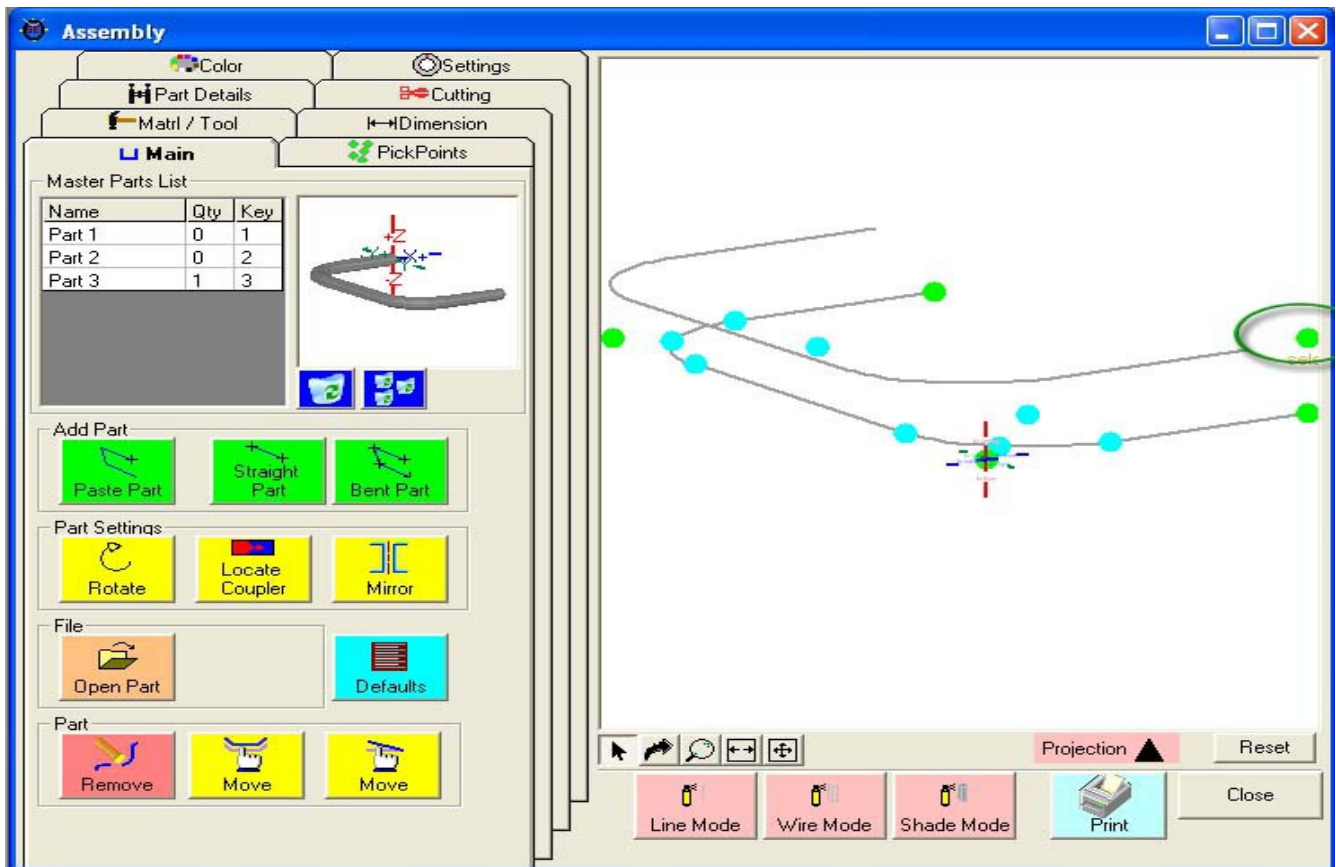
Assembly

Color
Settings
Part Details
Cutting
Matrl / Tool
Dimension
Main
PickPoints

Master Parts List

| Name | Qty | Key |
|---|---|---|
| Part 1 | 0 | 1 |
| Part 2 | 0 | 2 |
| Part 3 | 1 | 3 |

+Z
Y+
X+
Z
Y

Add Part
Paste Part
Straight Part
Bent Part

Part Settings
Rotate
Locate Coupler
Mirror

File
Open Part
Defaults

Part
Remove
Move
Move

sele

Projection
Reset
Line Mode
Wire Mode
Shade Mode
Print
Close